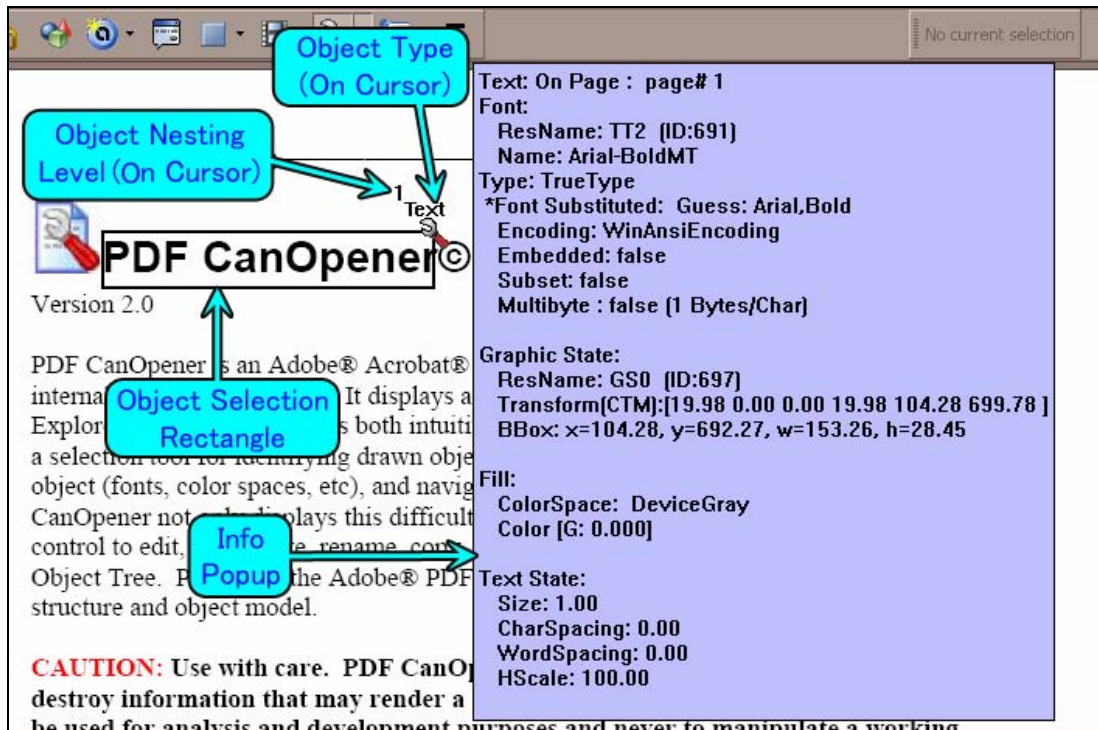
No current selection

Object Type (On Cursor)

Object Nesting Level (On Cursor)

1
Text

PDF CanOpener©

Version 2.0

PDF CanOpener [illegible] an Adobe® Acrobat® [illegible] interna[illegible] It displays a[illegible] Explor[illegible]s both intuiti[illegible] a selection tool for identifying drawn obje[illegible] object (fonts, color spaces, etc), and navig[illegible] CanOpener not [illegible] displays this difficult control to edit, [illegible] rename, con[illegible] Object Tree. P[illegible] the Adobe® PDF structure and object model.

Object Selection Rectangle

Info Popup

CAUTION: Use with care. PDF CanOp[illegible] destroy information that may render a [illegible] be used for analysis and development purposes and never to manipulate a working

Text: On Page : page# 1
Font:
ResName: TT2 (ID:691)
Name: Arial-BoldMT
Type: TrueType
*Font Substituted: Guess: Arial,Bold
Encoding: WinAnsiEncoding
Embedded: false
Subset: false
Multibyte : false (1 Bytes/Char)

Graphic State:
ResName: GS0 (ID:697)
Transform(CTM):[19.98 0.00 0.00 19.98 104.28 699.78 ]
BBox: x=104.28, y=692.27, w=153.26, h=28.45

Fill:
ColorSpace: DeviceGray
Color [G: 0.000]

Text State:
Size: 1.00
CharSpacing: 0.00
WordSpacing: 0.00
HScale: 100.00